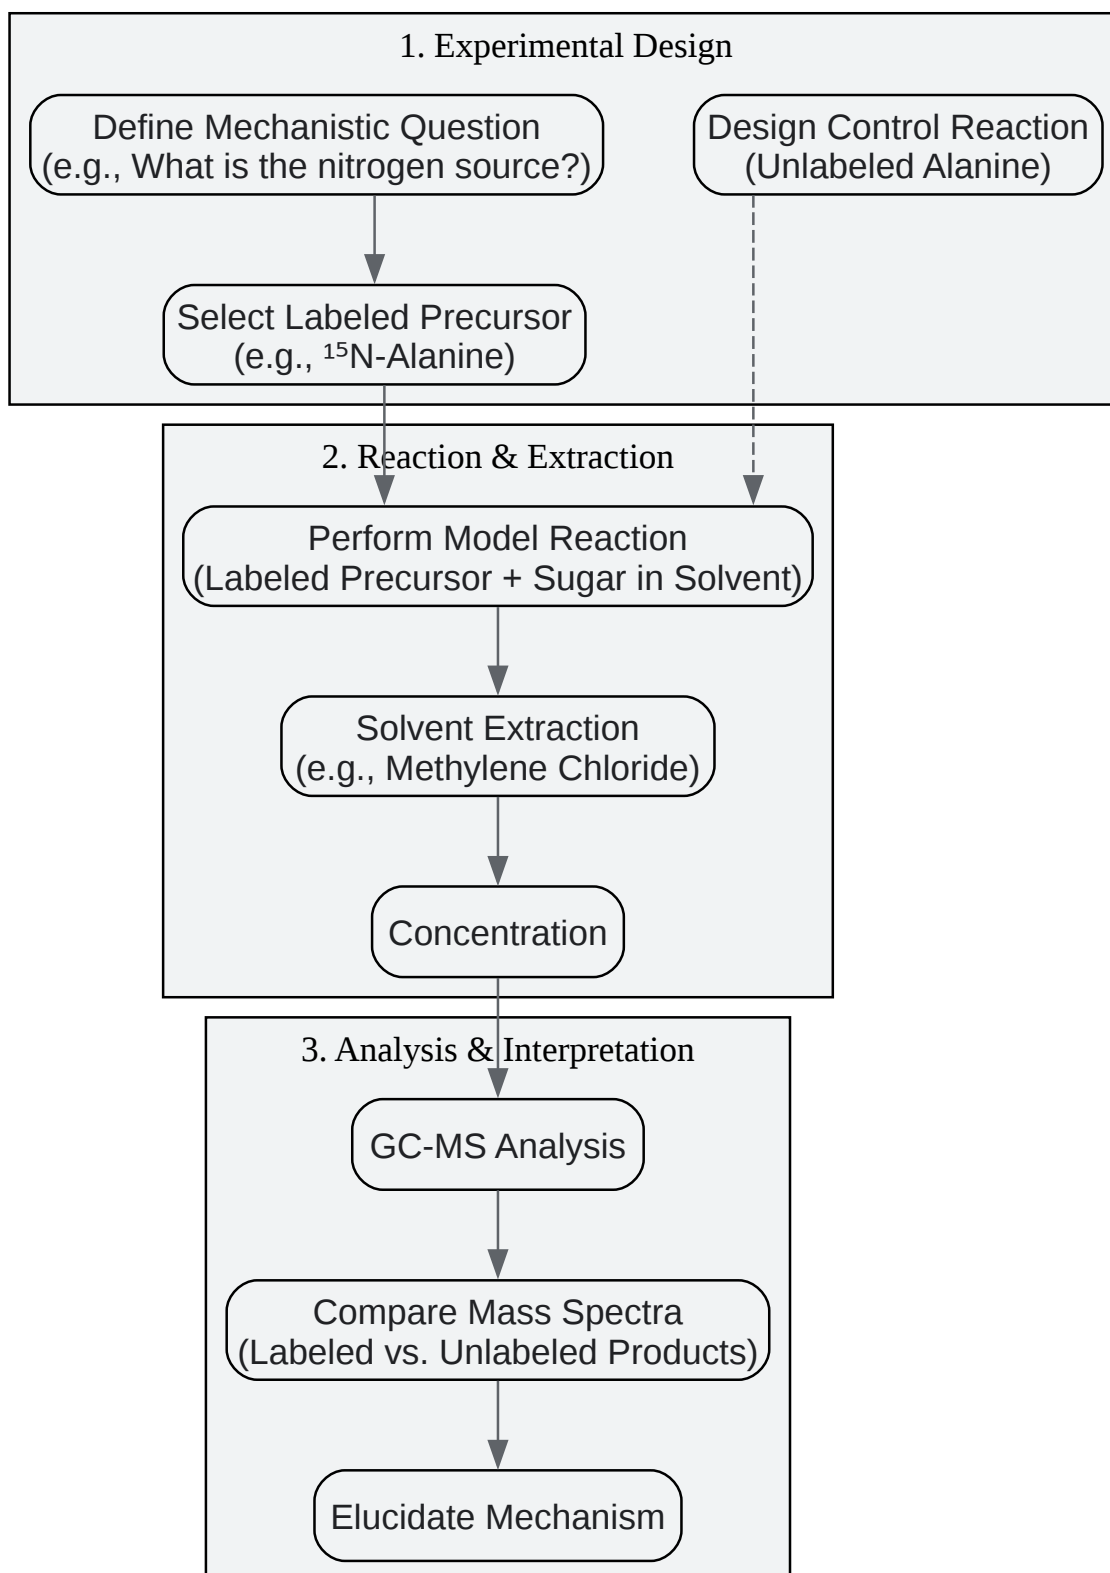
1. Experimental Design

Define Mechanistic Question
(e.g., What is the nitrogen source?)

Design Control Reaction
(Unlabeled Alanine)

Select Labeled Precursor
(e.g., $^{15}$N-Alanine)

2. Reaction & Extraction

Perform Model Reaction
(Labeled Precursor + Sugar in Solvent)

Solvent Extraction
(e.g., Methylene Chloride)

Concentration

3. Analysis & Interpretation

GC-MS Analysis

Compare Mass Spectra
(Labeled vs. Unlabeled Products)

Elucidate Mechanism